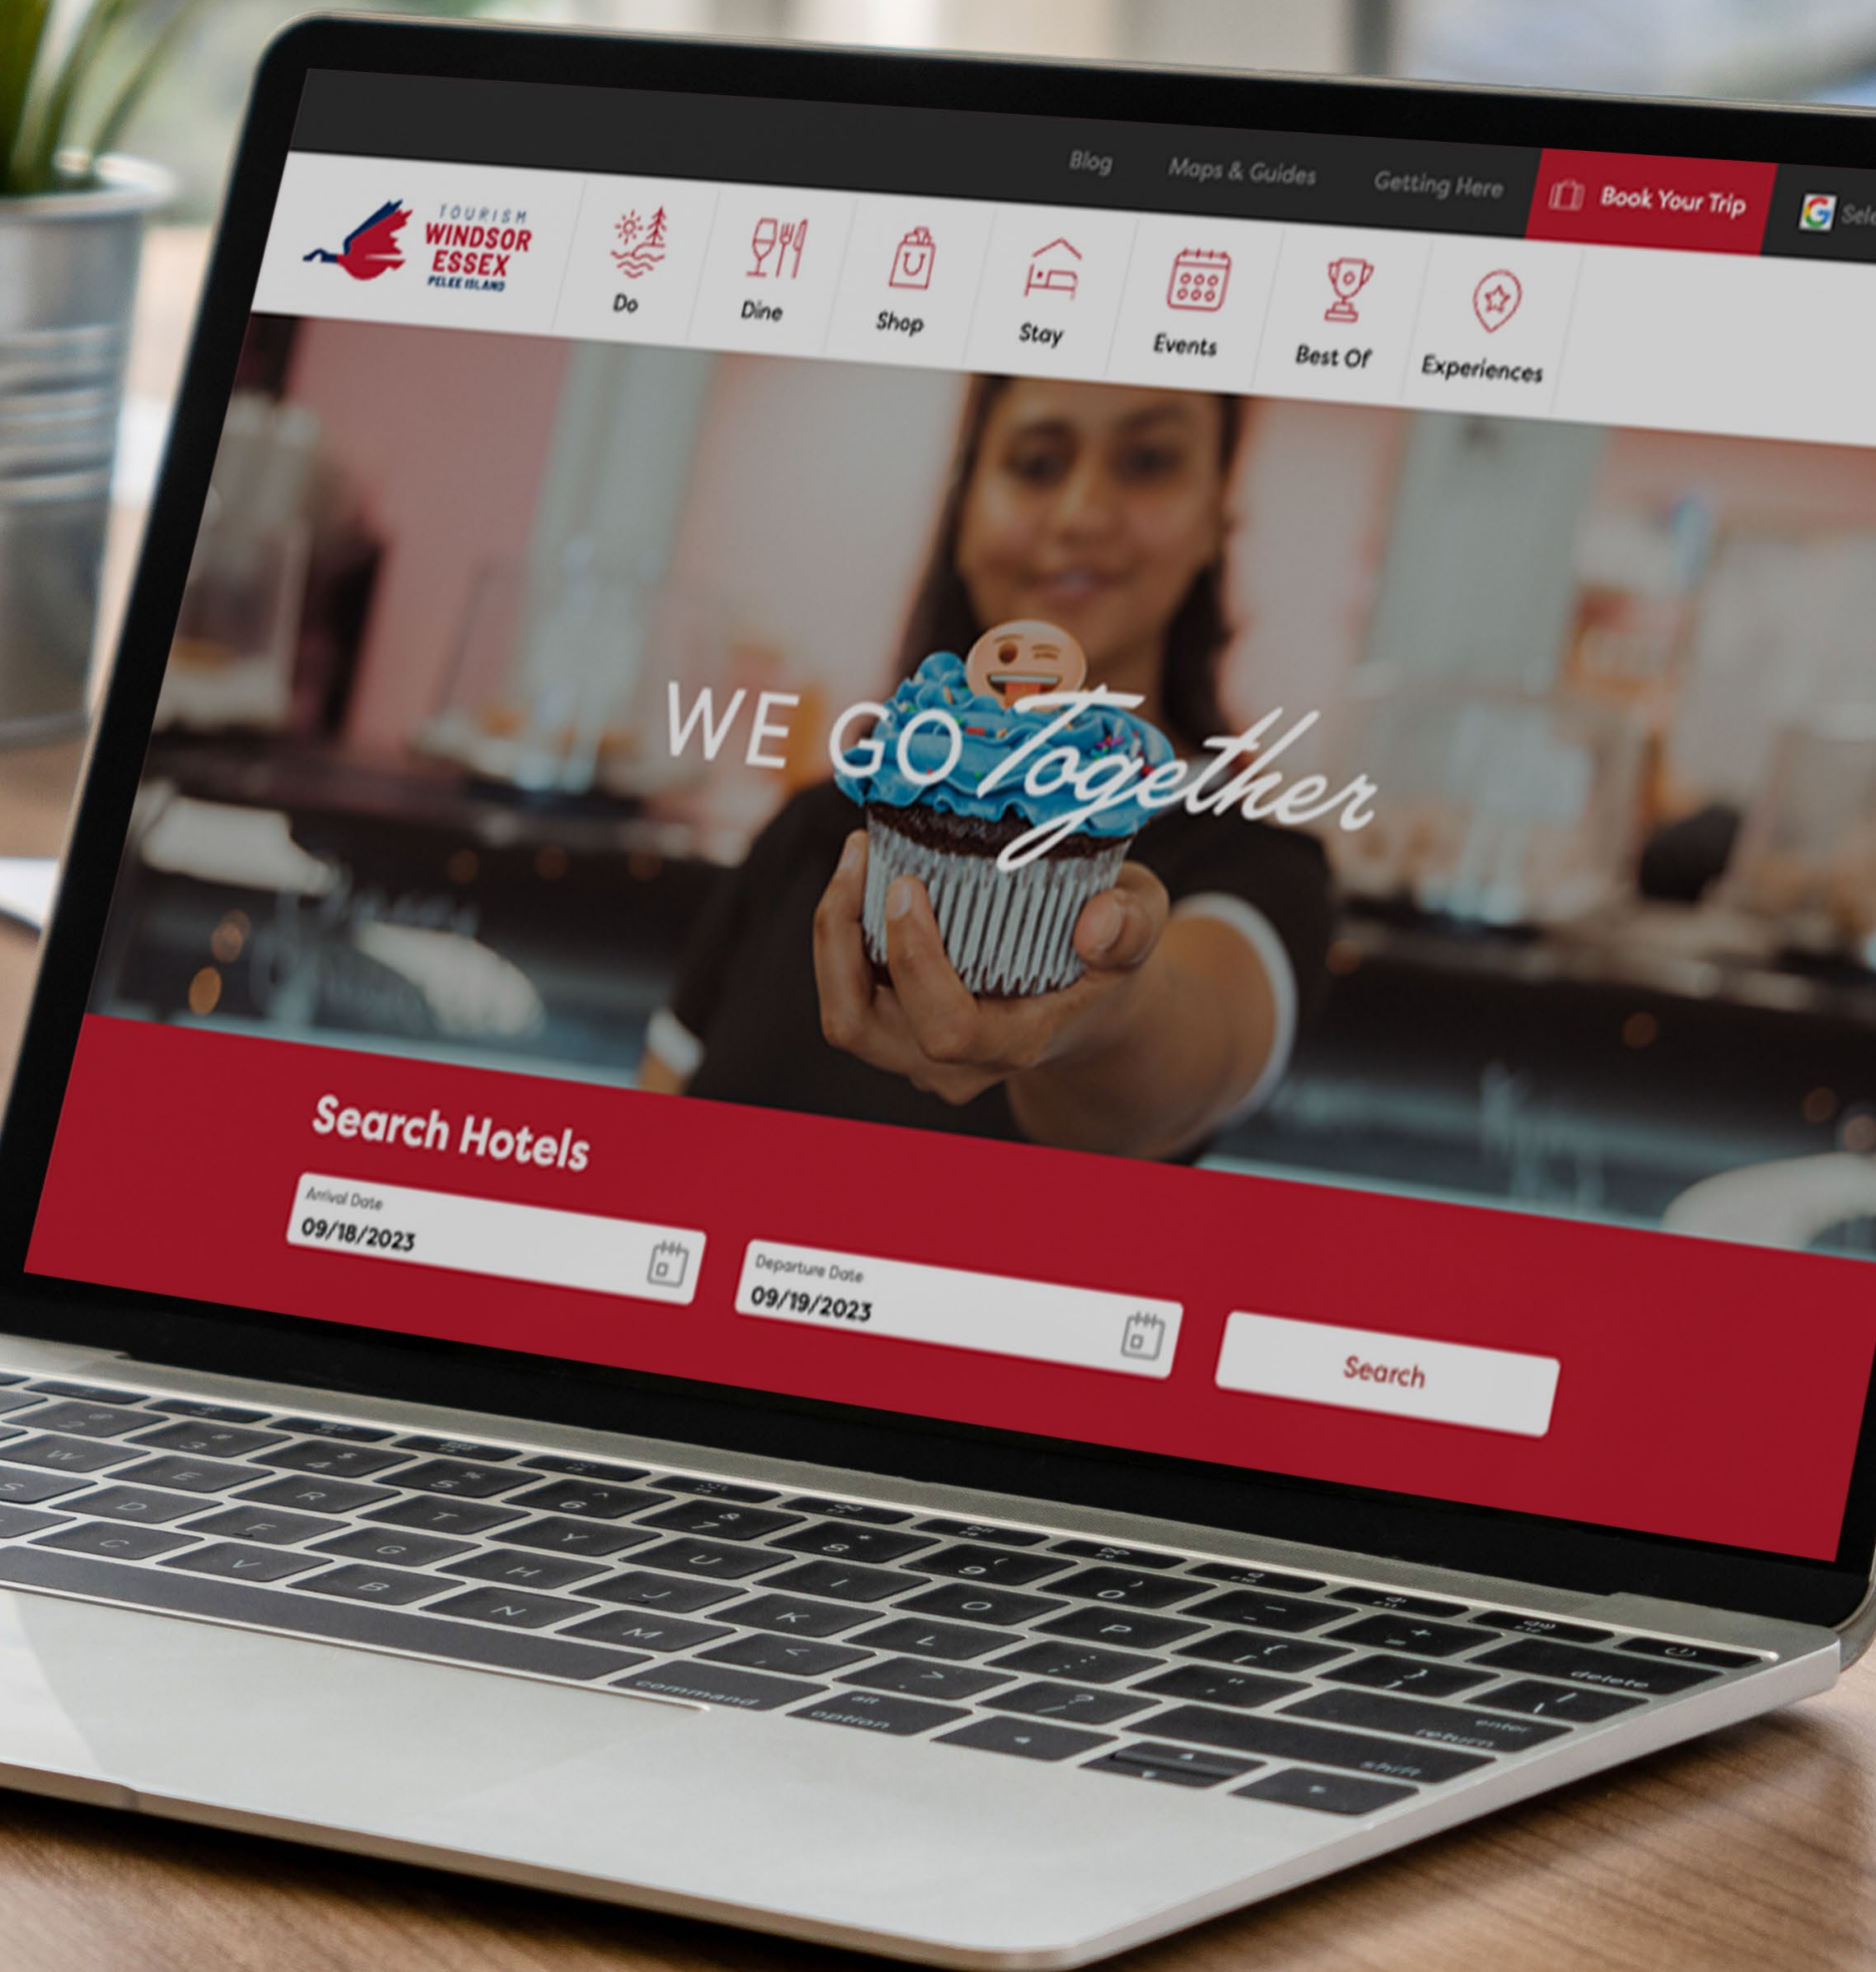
Blog Maps & Guides Getting Here Book Your Trip Sel

TOURISM WINDSOR ESSEX PELEE ISLAND

Do Dine Shop Stay Events Best Of Experiences

WE GO Together

Search Hotels

Arrival Date
09/18/2023

Departure Date
09/19/2023

Search